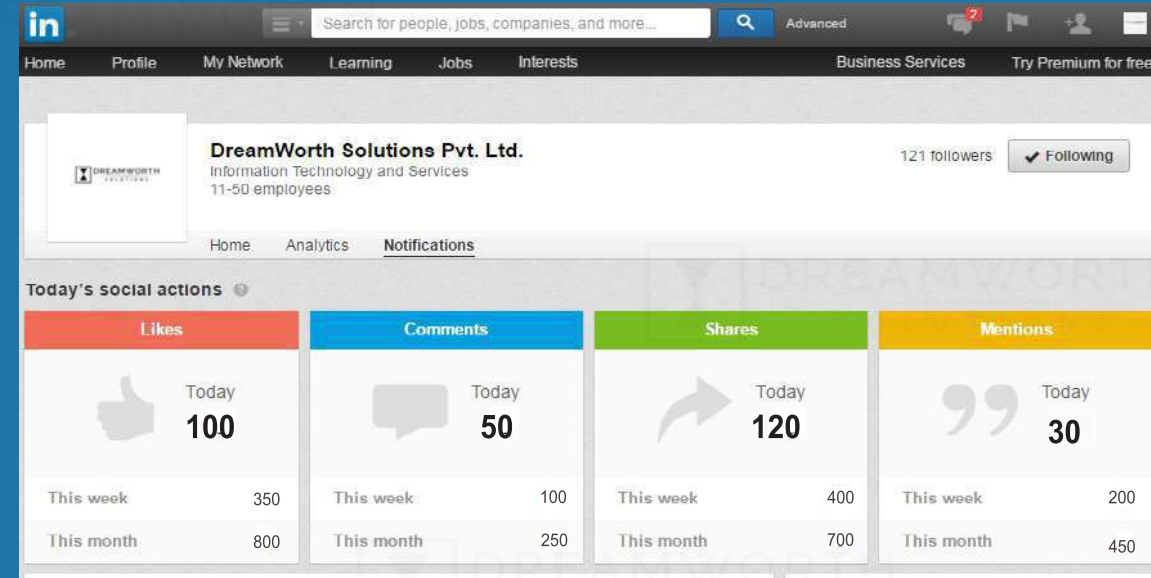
in Search for people, jobs, companies, and more... Advanced 2

Home Profile My Network Learning Jobs Interests Business Services Try Premium for free

DREAMWORTH SOLUTIONS

DreamWorth Solutions Pvt. Ltd.
Information Technology and Services
11-50 employees

121 followers ✔ Following

Home Analytics Notifications

Today's social actions

| Likes | Comments | Shares | Mentions |
|---|---|---|---|
| Today 100 | Today 50 | Today 120 | Today 30 |
| This week 350 | This week 100 | This week 400 | This week 200 |
| This month 800 | This month 250 | This month 700 | This month 450 |